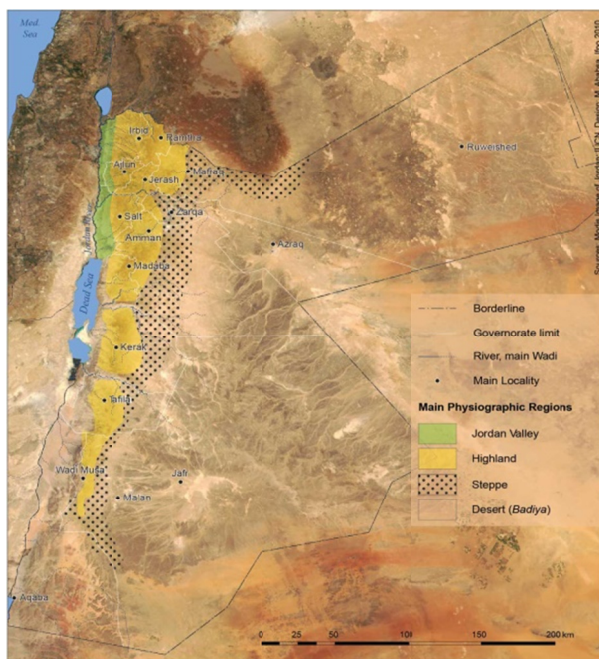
Med. Sea

Irbid
Ramtha
Ajlun
Jerash
Mafraq
Salt
Zarqa
Amman
Madaba
Azraq
Ruweished
Jordan R.
Dead Sea
Kerak
Tafila
Wadi Musa
Jafr
Maan
Aqaba

Source: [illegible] 2010

Borderline
Governorate limit
River, main Wadi
Main Locality

Main Physiographic Regions
Jordan Valley
Highland
Steppe
Desert (Badiya)

0 25 50 100 150 200 km